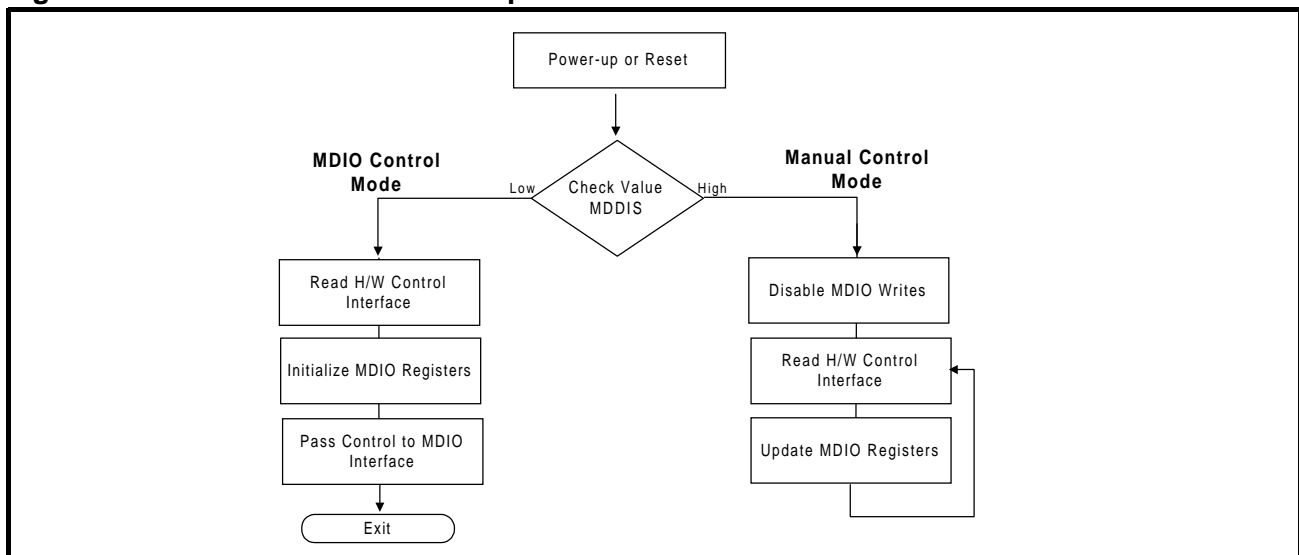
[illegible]

Power-up or Reset

MDIO Control Mode

Low

Check Value MDDIS

High

Manual Control Mode

Read H/W Control Interface

Initialize MDIO Registers

Pass Control to MDIO Interface

Exit

Disable MDIO Writes

Read H/W Control Interface

Update MDIO Registers